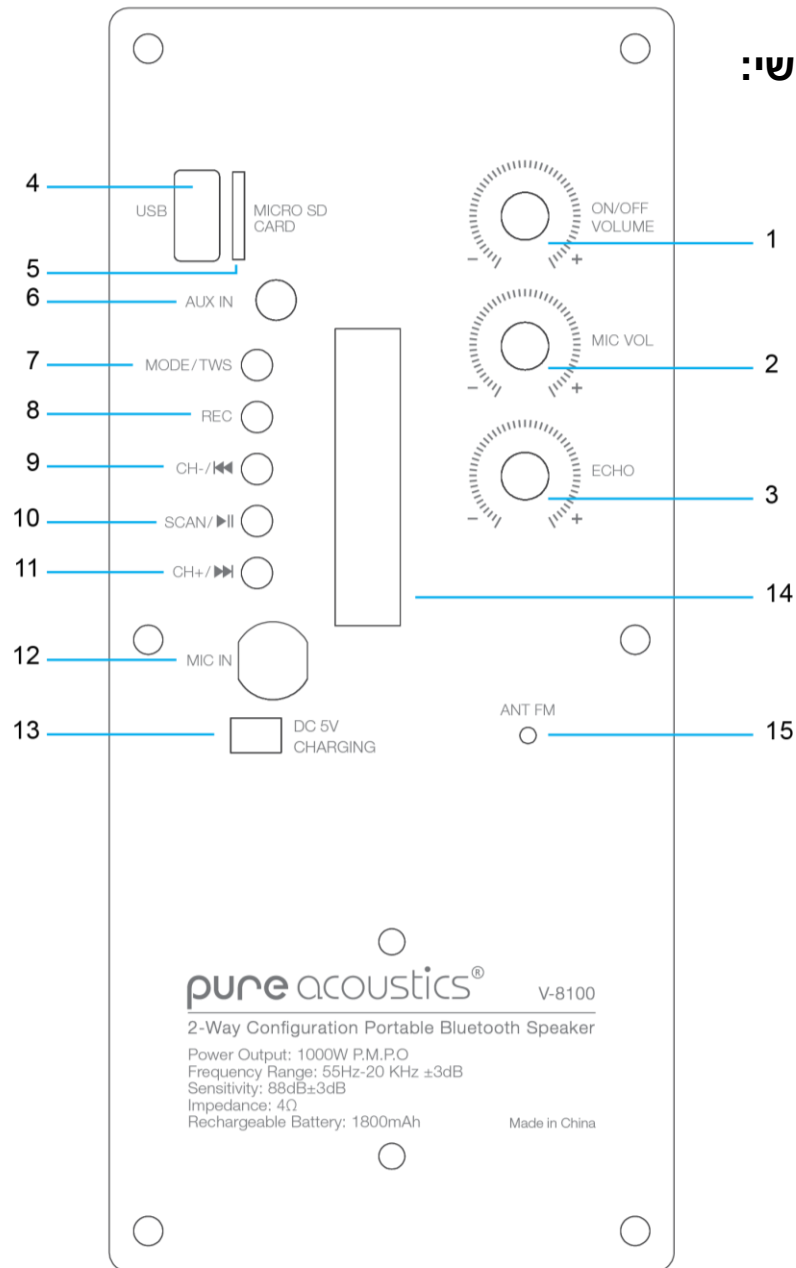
:שי

4 USB
MICRO SD CARD
5
6 AUX IN
7 MODE/TWS
8 REC
9 CH-/⏮
10 SCAN/⏯
11 CH+/⏭
12 MIC IN
13 DC 5V CHARGING

ON/OFF VOLUME
– + 1
MIC VOL
– + 2
ECHO
– + 3
14
ANT FM 15

pure acoustics® V-8100
2-Way Configuration Portable Bluetooth Speaker
Power Output: 1000W P.M.P.O
Frequency Range: 55Hz-20 KHz ±3dB
Sensitivity: 88dB±3dB
Impedance: 4Ω
Rechargeable Battery: 1800mAh
Made in China